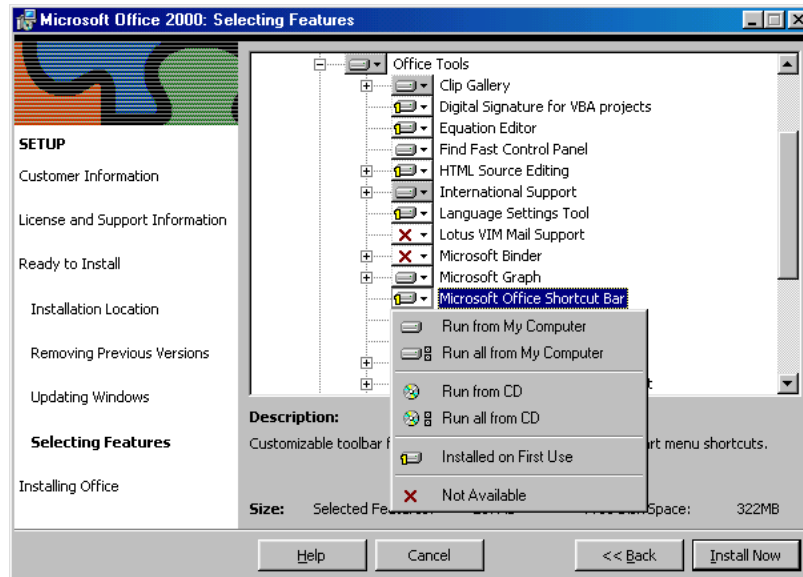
Microsoft Office 2000: Selecting Features

SETUP

Customer Information

License and Support Information

Ready to Install

Installation Location

Removing Previous Versions

Updating Windows

Selecting Features

Installing Office

Office Tools
Clip Gallery
Digital Signature for VBA projects
Equation Editor
Find Fast Control Panel
HTML Source Editing
International Support
Language Settings Tool
Lotus VIM Mail Support
Microsoft Binder
Microsoft Graph
Microsoft Office Shortcut Bar

Run from My Computer
Run all from My Computer
Run from CD
Run all from CD
Installed on First Use
Not Available

Description:
Customizable toolbar f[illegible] art menu shortcuts.

Size: Selected Fe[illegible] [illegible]Space: 322MB

Help Cancel << Back Install Now